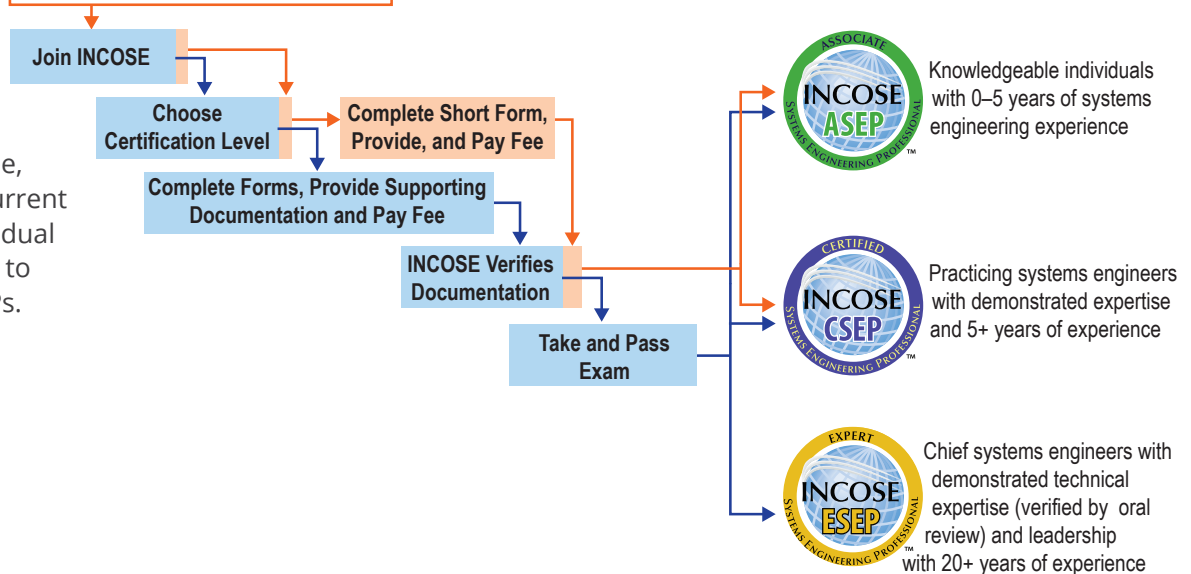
e,
urrent
dual
to
s.

Join INCOSE

Choose Certification Level

Complete Short Form, Provide, and Pay Fee

Complete Forms, Provide Supporting Documentation and Pay Fee

INCOSE Verifies Documentation

Take and Pass Exam

ASSOCIATE
INCOSE
ASEP
SYSTEMS ENGINEERING PROFESSIONAL
TM

Knowledgeable individuals with 0–5 years of systems engineering experience

CERTIFIED
INCOSE
CSEP
SYSTEMS ENGINEERING PROFESSIONAL
TM

Practicing systems engineers with demonstrated expertise and 5+ years of experience

EXPERT
INCOSE
ESEP
SYSTEMS ENGINEERING PROFESSIONAL
TM

Chief systems engineers with demonstrated technical expertise (verified by oral review) and leadership with 20+ years of experience